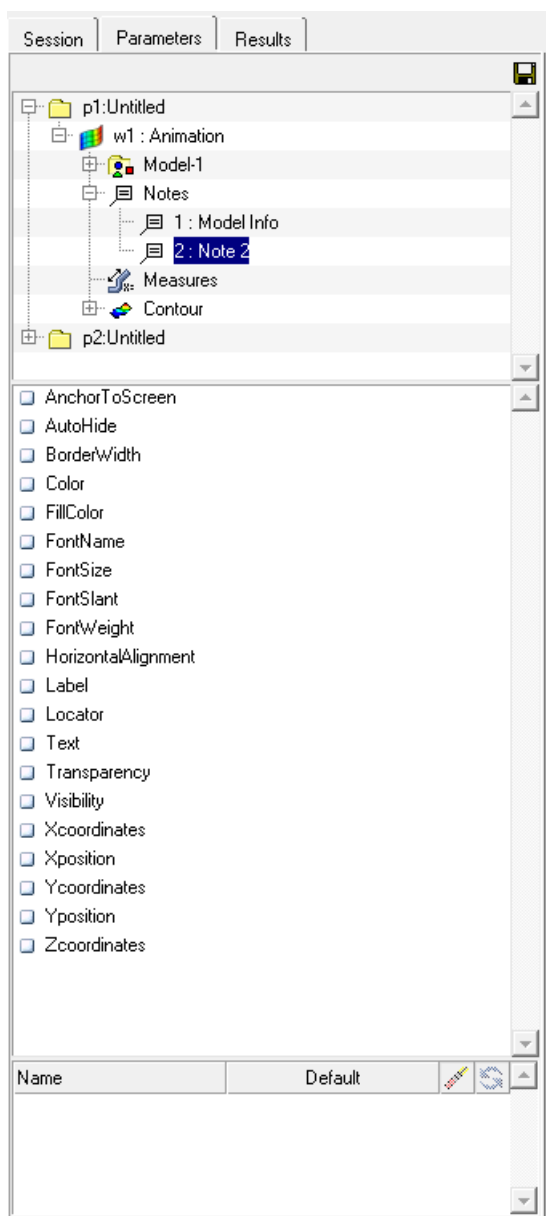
Session | Parameters | Results

p1:Untitled
w1 : Animation
Model-1
Notes
1 : Model Info
2 : Note 2
Measures
Contour
p2:Untitled

AnchorToScreen
AutoHide
BorderWidth
Color
FillColor
FontName
FontSize
FontSlant
FontWeight
HorizontalAlignment
Label
Locator
Text
Transparency
Visibility
Xcoordinates
Xposition
Ycoordinates
Yposition
Zcoordinates

| Name | Default |
|---|---|